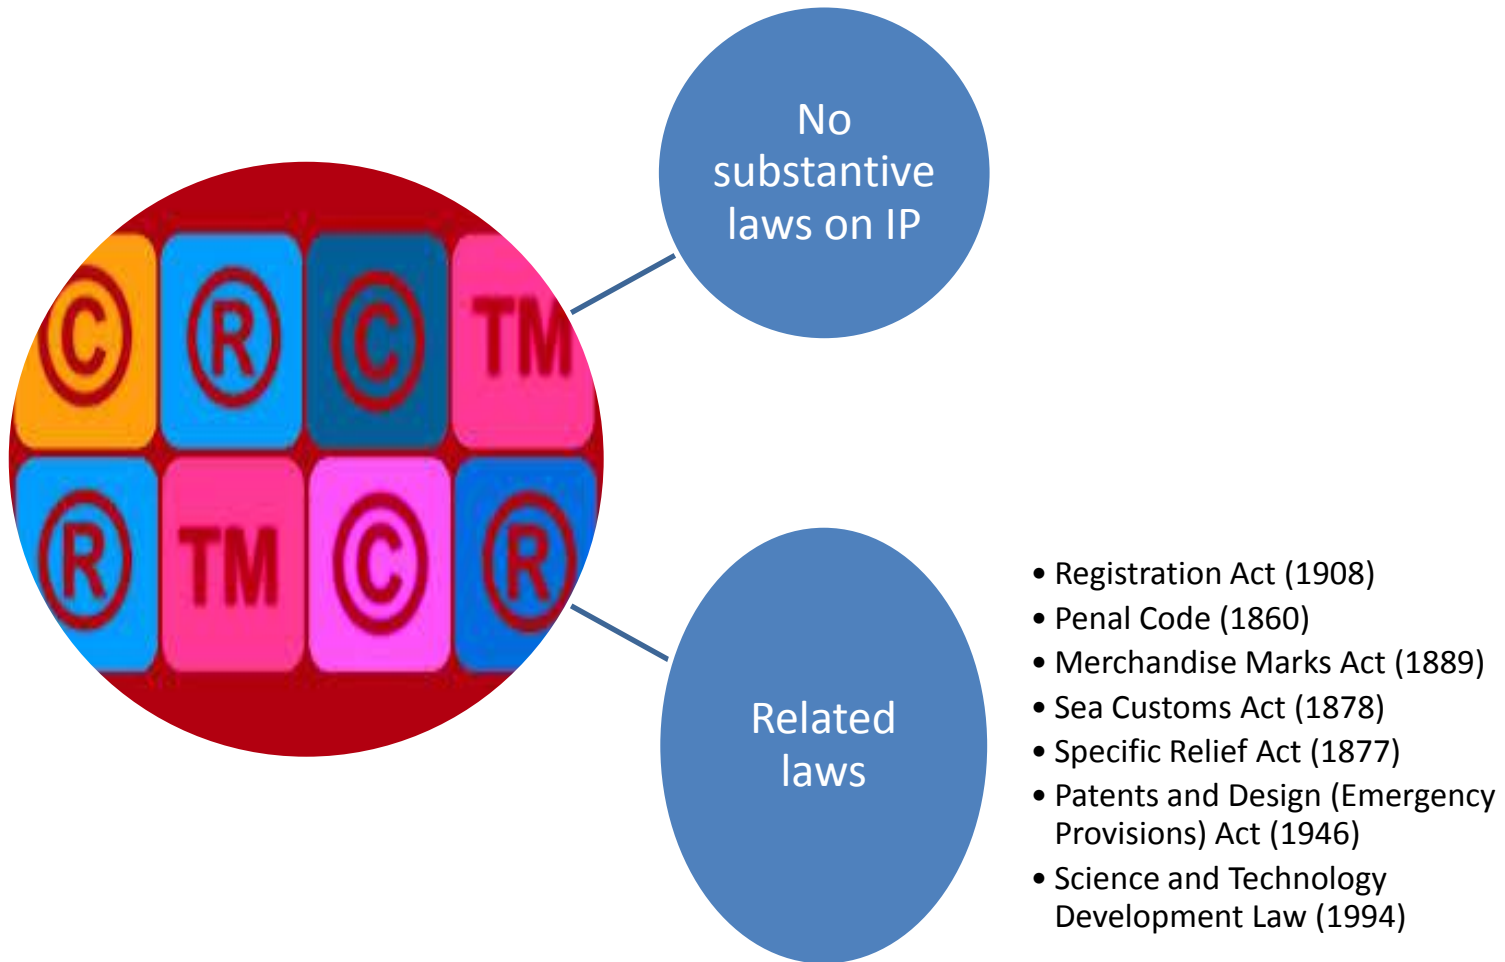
© ® © TM
® TM © ®

No substantive laws on IP

Related laws

- Registration Act (1908)
- Penal Code (1860)
- Merchandise Marks Act (1889)
- Sea Customs Act (1878)
- Specific Relief Act (1877)
- Patents and Design (Emergency Provisions) Act (1946)
- Science and Technology Development Law (1994)